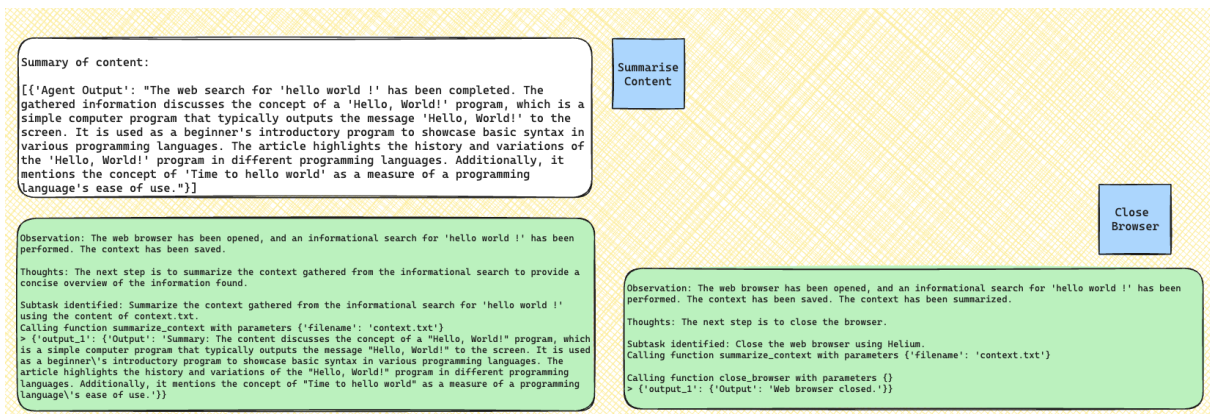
Summary of content:

[{'Agent Output': "The web search for 'hello world !' has been completed. The gathered information discusses the concept of a 'Hello, World!' program, which is a simple computer program that typically outputs the message 'Hello, World!' to the screen. It is used as a beginner's introductory program to showcase basic syntax in various programming languages. The article highlights the history and variations of the 'Hello, World!' program in different programming languages. Additionally, it mentions the concept of 'Time to hello world' as a measure of a programming language's ease of use."}]

Summarise Content

Observation: The web browser has been opened, and an informational search for 'hello world !' has been performed. The context has been saved.

Thoughts: The next step is to summarize the context gathered from the informational search to provide a concise overview of the information found.

Subtask identified: Summarize the context gathered from the informational search for 'hello world !' using the content of context.txt.
Calling function summarize_context with parameters {'filename': 'context.txt'}
> {'output_1': {'Output': 'Summary: The content discusses the concept of a "Hello, World!" program, which is a simple computer program that typically outputs the message "Hello, World!" to the screen. It is used as a beginner\'s introductory program to showcase basic syntax in various programming languages. The article highlights the history and variations of the "Hello, World!" program in different programming languages. Additionally, it mentions the concept of "Time to hello world" as a measure of a programming language\'s ease of use.'}}

Close Browser

Observation: The web browser has been opened, and an informational search for 'hello world !' has been performed. The context has been saved. The context has been summarized.

Thoughts: The next step is to close the browser.

Subtask identified: Close the web browser using Helium.
Calling function summarize_context with parameters {'filename': 'context.txt'}

Calling function close_browser with parameters {}
> {'output_1': {'Output': 'Web browser closed.'}}